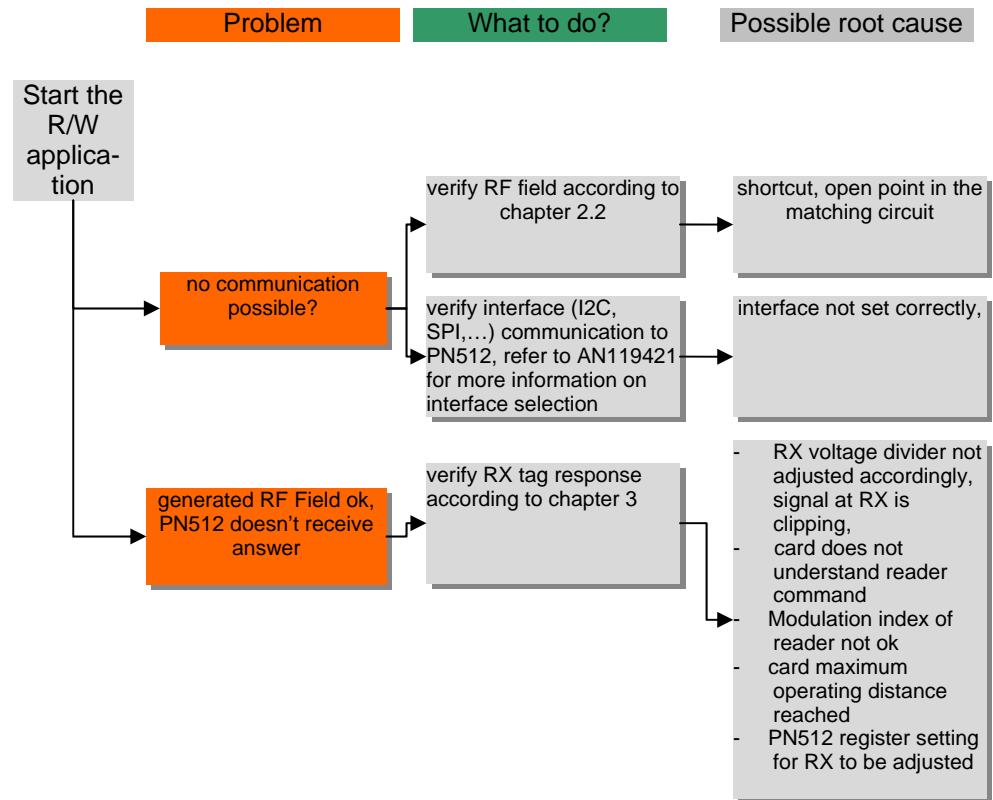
Problem

What to do?

Possible root cause

Start the R/W application

no communication possible?

verify RF field according to chapter 2.2

shortcut, open point in the matching circuit

verify interface (I2C, SPI,…) communication to PN512, refer to AN119421 for more information on interface selection

interface not set correctly,

generated RF Field ok, PN512 doesn't receive answer

verify RX tag response according to chapter 3

- RX voltage divider not adjusted accordingly, signal at RX is clipping,
- card does not understand reader command
- Modulation index of reader not ok
- card maximum operating distance reached
- PN512 register setting for RX to be adjusted